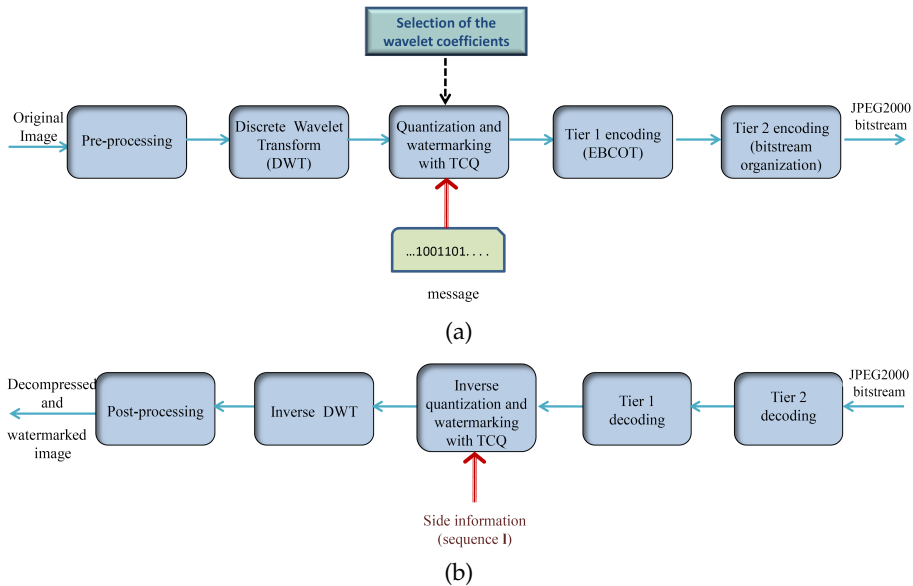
Selection of the wavelet coefficients

Original Image

Pre-processing

Discrete Wavelet Transform (DWT)

Quantization and watermarking with TCQ

Tier 1 encoding (EBCOT)

Tier 2 encoding (bitstream organization)

JPEG2000 bitstream

…1001101. . . .

message

(a)

Decompressed and watermarked image

Post-processing

Inverse DWT

Inverse quantization and watermarking with TCQ

Tier 1 decoding

Tier 2 decoding

JPEG2000 bitstream

Side information (sequence **I**)

(b)